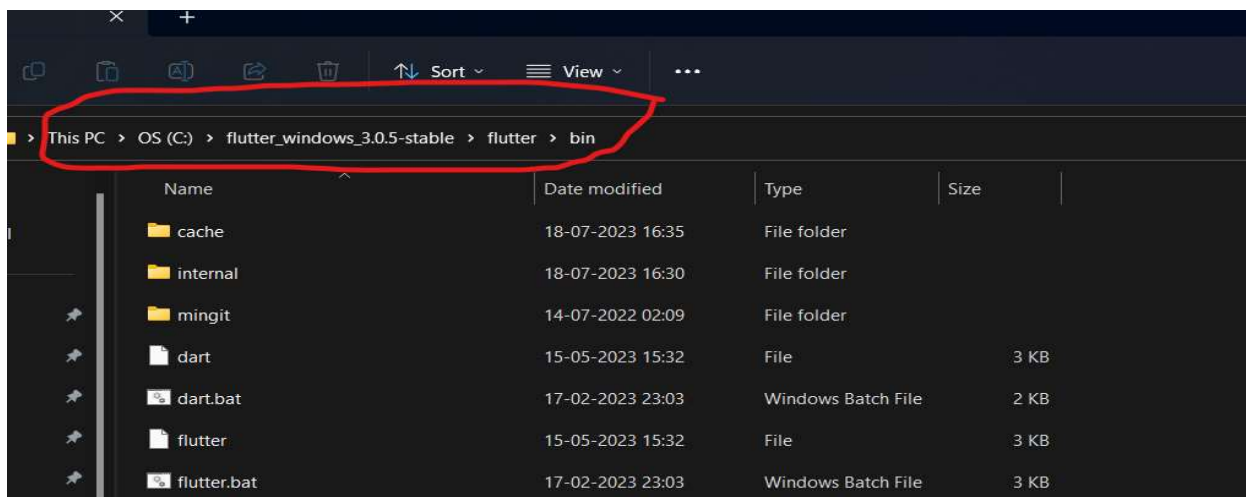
Sort View ...

This PC > OS (C:) > flutter_windows_3.0.5-stable > flutter > bin

| Name | Date modified | Type | Size |
|---|---|---|---|
| cache | 18-07-2023 16:35 | File folder | |
| internal | 18-07-2023 16:30 | File folder | |
| mingit | 14-07-2022 02:09 | File folder | |
| dart | 15-05-2023 15:32 | File | 3 KB |
| dart.bat | 17-02-2023 23:03 | Windows Batch File | 2 KB |
| flutter | 15-05-2023 15:32 | File | 3 KB |
| flutter.bat | 17-02-2023 23:03 | Windows Batch File | 3 KB |